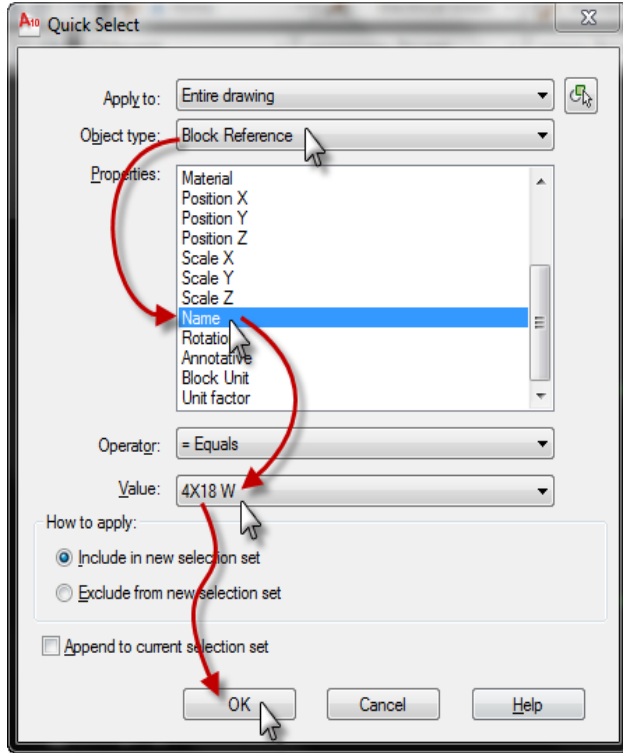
A10 Quick Select

Apply to: Entire drawing

Object type: Block Reference

Properties:
Material
Position X
Position Y
Position Z
Scale X
Scale Y
Scale Z
Name
Rotation
Annotative
Block Unit
Unit factor

Operator: = Equals

Value: 4X18 W

How to apply:
Include in new selection set
Exclude from new selection set

Append to current selection set

OK
Cancel
Help